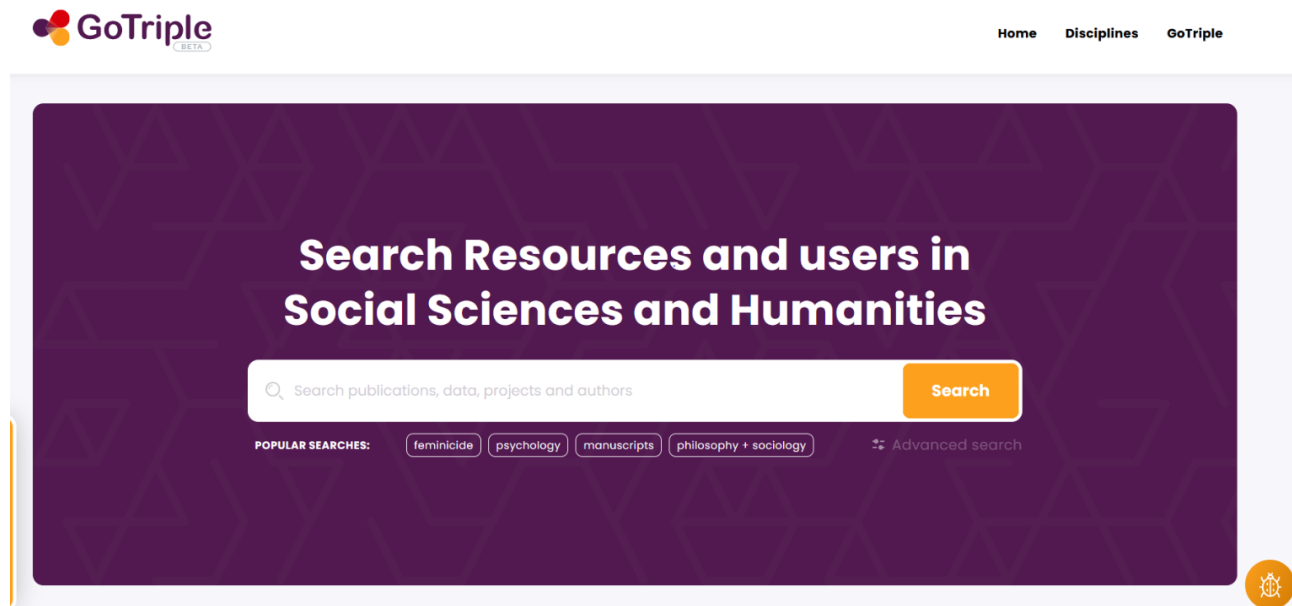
GoTriple
BETA

Home Disciplines GoTriple

Search Resources and users in Social Sciences and Humanities

Search publications, data, projects and authors

Search

POPULAR SEARCHES: feminicide psychology manuscripts philosophy + sociology

Advanced search